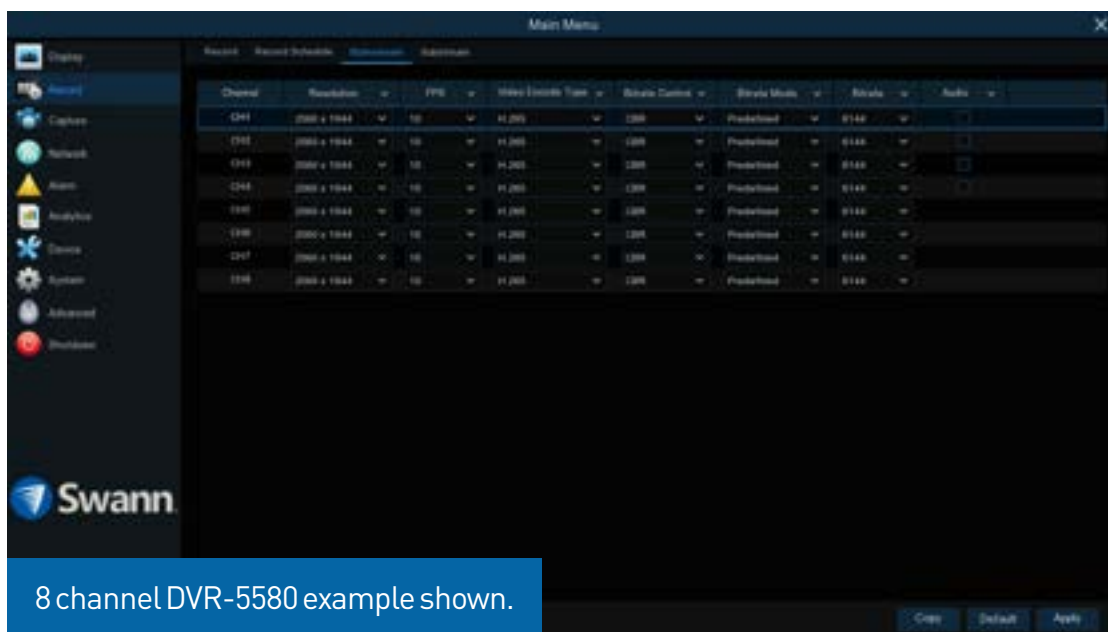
Main Menu

Display
Record
Capture
Network
Alarm
Analytics
Device
System
Advanced
Shutdown

Record Record Schedule Mainstream Substream

| Channel | Resolution | FPS | Video Encode Type | Bitrate Control | Bitrate Mode | Bitrate | Audio |
|---|---|---|---|---|---|---|---|
| CH1 | 2560 x 1944 | 10 | H.265 | CBR | Predefined | 6144 | |
| CH2 | 2560 x 1944 | 10 | H.265 | CBR | Predefined | 6144 | |
| CH3 | 2560 x 1944 | 10 | H.265 | CBR | Predefined | 6144 | |
| CH4 | 2560 x 1944 | 10 | H.265 | CBR | Predefined | 6144 | |
| CH5 | 2560 x 1944 | 10 | H.265 | CBR | Predefined | 6144 | |
| CH6 | 2560 x 1944 | 10 | H.265 | CBR | Predefined | 6144 | |
| CH7 | 2560 x 1944 | 10 | H.265 | CBR | Predefined | 6144 | |
| CH8 | 2560 x 1944 | 10 | H.265 | CBR | Predefined | 6144 | |

Swann

8 channel DVR-5580 example shown.

Copy Default Apply